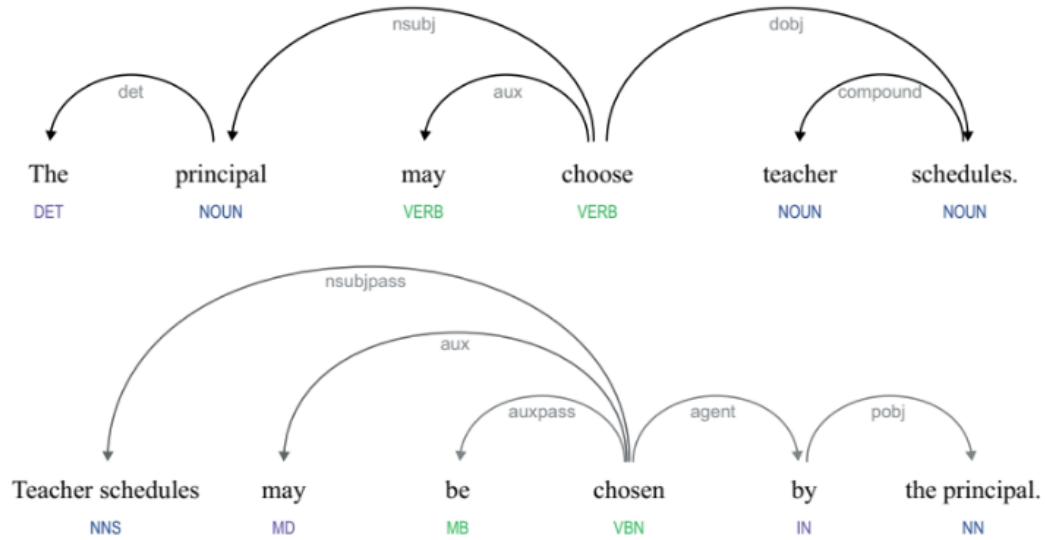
nsubj
dobj
det
aux
compound

The
DET
principal
NOUN
may
VERB
choose
VERB
teacher
NOUN
schedules.
NOUN

nsubjpass
aux
auxpass
agent
pobj

Teacher schedules
NNS
may
MD
be
MB
chosen
VBN
by
IN
the principal.
NN